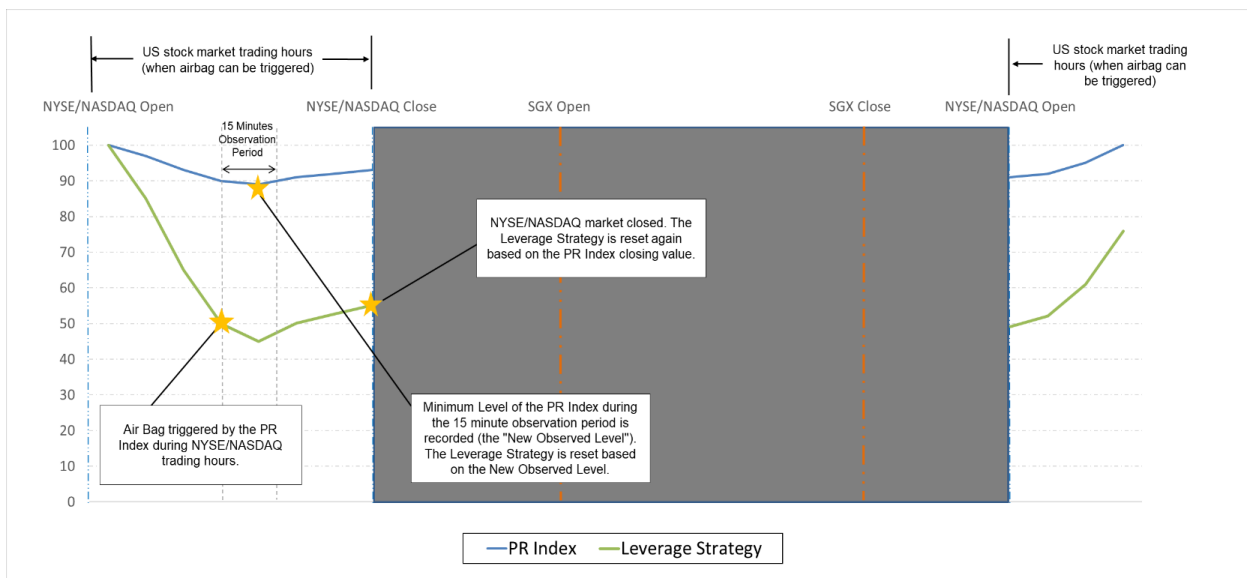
US stock market trading hours (when airbag can be triggered)

US stock market trading hours (when airbag can be triggered)

NYSE/NASDAQ Open

NYSE/NASDAQ Close

SGX Open

SGX Close

NYSE/NASDAQ Open

15 Minutes Observation Period

100
90
80
70
60
50
40
30
20
10
0

NYSE/NASDAQ market closed. The Leverage Strategy is reset again based on the PR Index closing value.

Air Bag triggered by the PR Index during NYSE/NASDAQ trading hours.

Minimum Level of the PR Index during the 15 minute observation period is recorded (the "New Observed Level"). The Leverage Strategy is reset based on the New Observed Level.

PR Index
Leverage Strategy